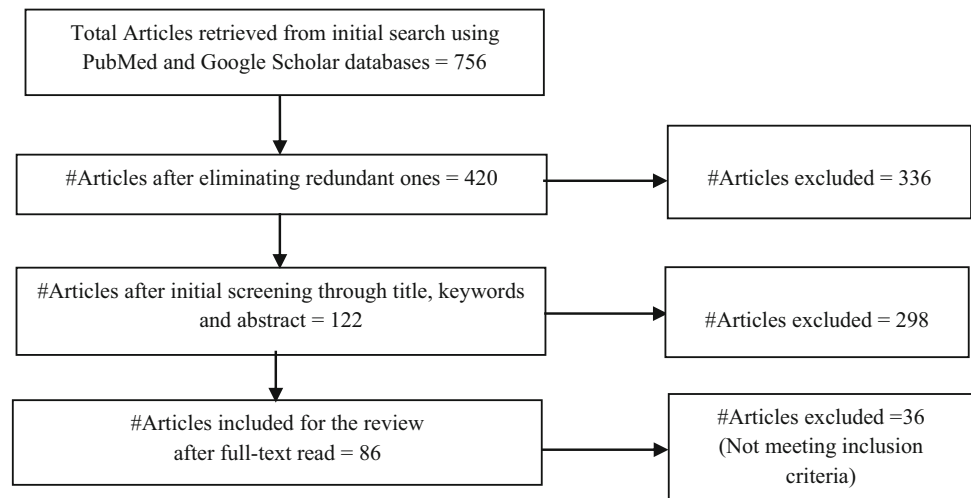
Total Articles retrieved from initial search using PubMed and Google Scholar databases = 756

#Articles after eliminating redundant ones = 420

#Articles excluded = 336

#Articles after initial screening through title, keywords and abstract = 122

#Articles excluded = 298

#Articles included for the review after full-text read = 86

#Articles excluded =36 (Not meeting inclusion criteria)